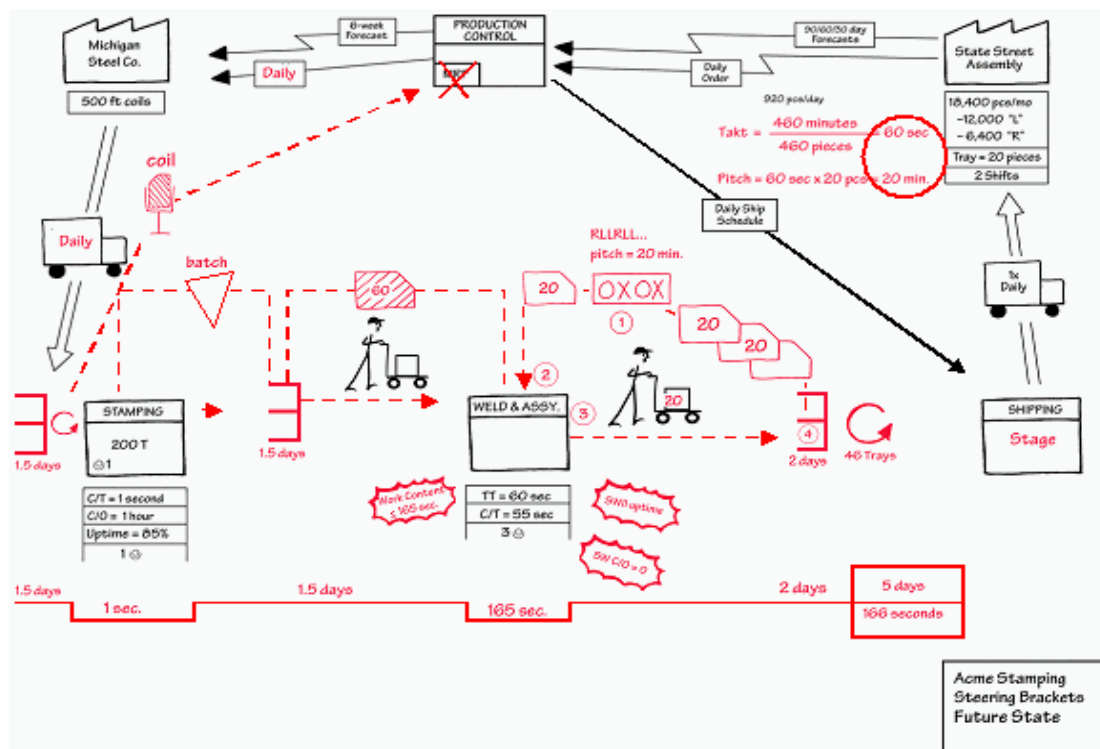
Michigan Steel Co.

500 ft coils

6-week Forecast

Daily

PRODUCTION CONTROL

MRP

90/60/30 day Forecasts

Daily Order

State Street Assembly

920 pcs/day

18,400 pcs/mo
-12,000 "L"
-6,400 "R"

Tray = 20 pieces

2 Shifts

Takt = $\frac{460 \text{ minutes}}{460 \text{ pieces}}$ = 60 sec

Pitch = 60 sec x 20 pcs = 20 min.

coil

Daily

Daily Ship Schedule

batch

RLLRLL...
pitch = 20 min.

20

OXOX

①

20

20

60

1x Daily

②

③

20

④

1.5 days

STAMPING

200 T

1

1.5 days

WELD & ASSY.

2 days

46 Trays

SHIPPING

Stage

C/T = 1 second
C/O = 1 hour
Uptime = 85%
1

Work Content = 165 sec.

TT = 60 sec
C/T = 55 sec
3

100% uptime

0 C/O = 0

1.5 days

1 sec.

1.5 days

165 sec.

2 days

5 days

166 seconds

Acme Stamping
Steering Brackets
Future State